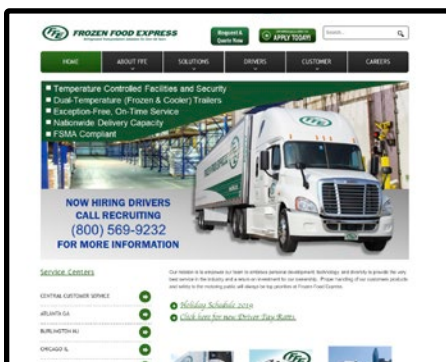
FFE FROZEN FOOD EXPRESS
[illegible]

Request a Quote Now

APPLY TODAY!

Search...

HOME
ABOUT FFE
SOLUTIONS
DRIVERS
CUSTOMER
CAREERS

■ Temperature Controlled Facilities and Security
■ Dual-Temperature (Frozen & Cooler) Trailers
■ Exception-Free, On-Time Service
■ Nationwide Delivery Capacity
■ FSMA Compliant

FFE

NOW HIRING DRIVERS
CALL RECRUITING
(800) 569-9232
FOR MORE INFORMATION

Service Centers

CENTRAL CUSTOMER SERVICE
ATLANTA GA
BURLINGTON NJ
CHICAGO IL

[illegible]

Holiday Schedule 2019
Click here for new Driver Pay Rates

FFE